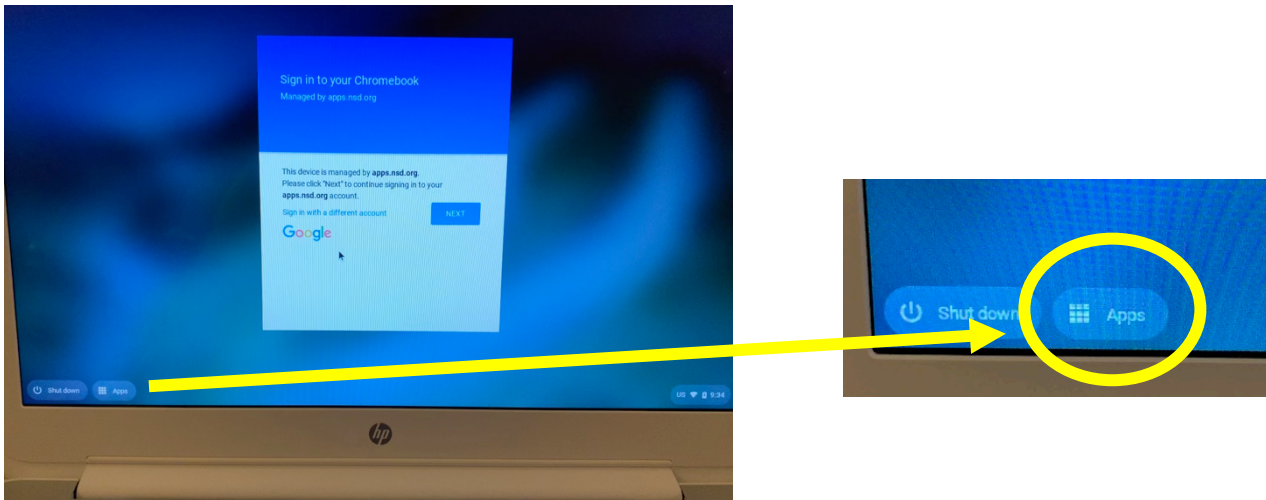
Sign in to your Chromebook
Managed by apps.nsd.org

This device is managed by apps.nsd.org. Please click "Next" to continue signing in to your apps.nsd.org account.

Sign in with a different account

NEXT

Google

Shut down

Apps

US 9:34

hp

Shut down

Apps